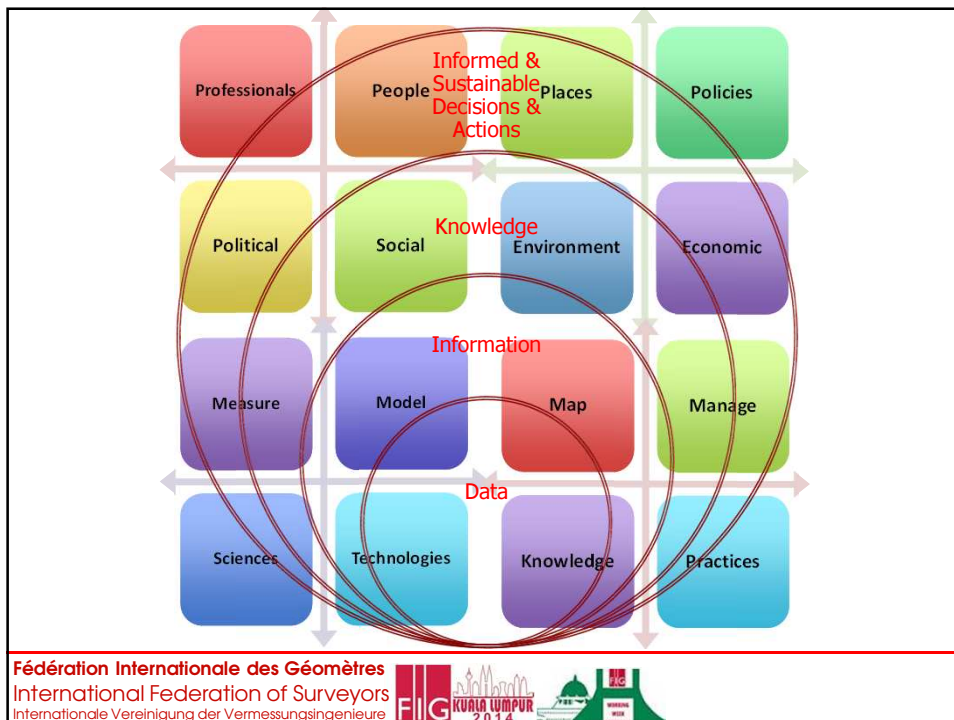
Professionals

People

Places

Policies

Informed & Sustainable Decisions & Actions

Political

Social

Environment

Economic

Knowledge

Information

Measure

Model

Map

Manage

Data

Sciences

Technologies

Knowledge

Practices

Fédération Internationale des Géomètres
International Federation of Surveyors
Internationale Vereinigung der Vermessungsingenieure

FIG

KUALA LUMPUR 2014

FIG

WORKING WEEK